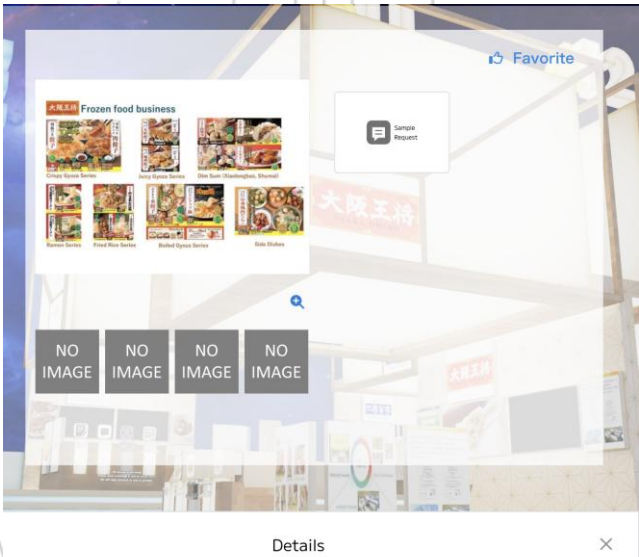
Favorite

大阪王将 Frozen food business

Crispy Gyoza Series
Juicy Gyoza Series
Dim Sum (Xiaolongbao, Shumai)
Ramen Series
Fried Rice Series
Boiled Gyoza Series
Side Dishes

Sample Request

NO IMAGE
NO IMAGE
NO IMAGE
NO IMAGE

大阪王将
大阪王将

Details
×